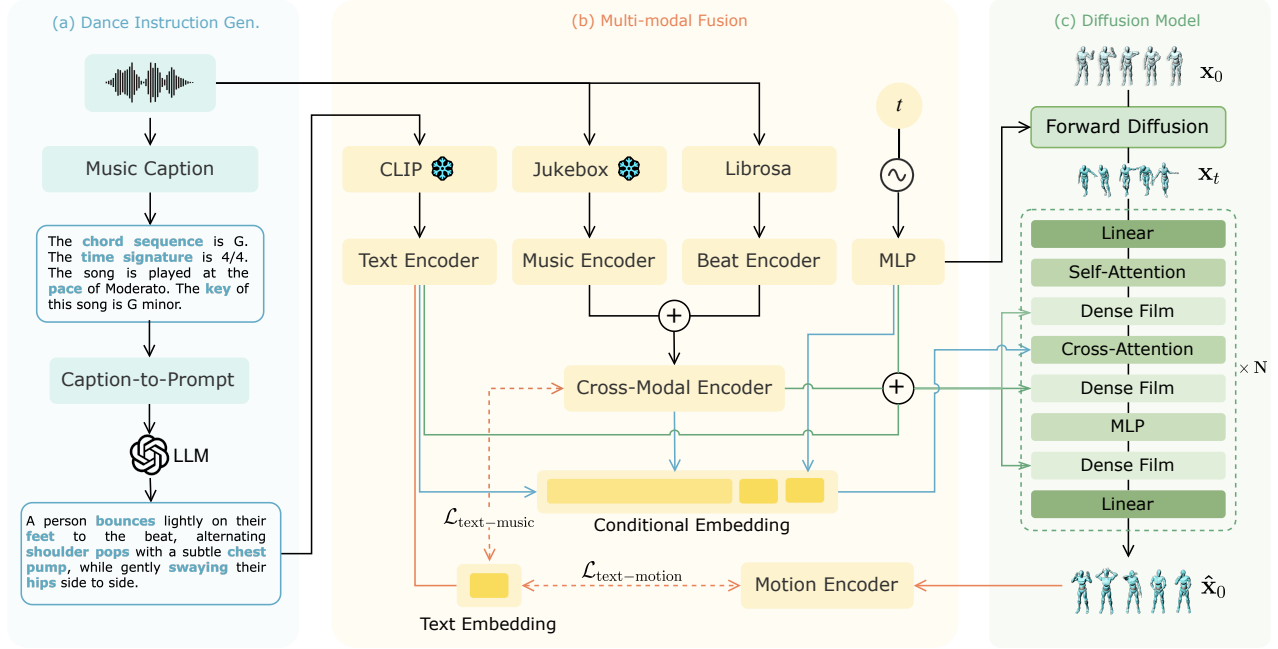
(a) Dance Instruction Gen.

Music Caption

The chord sequence is G. The time signature is 4/4. The song is played at the pace of Moderato. The key of this song is G minor.

Caption-to-Prompt

LLM

A person bounces lightly on their feet to the beat, alternating shoulder pops with a subtle chest pump, while gently swaying their hips side to side.

(b) Multi-modal Fusion

CLIP

Jukebox

Librosa

$t$

Text Encoder

Music Encoder

Beat Encoder

MLP

Cross-Modal Encoder

$\mathcal{L}_{\text{text}-\text{music}}$

Conditional Embedding

$\mathcal{L}_{\text{text}-\text{motion}}$

Motion Encoder

Text Embedding

(c) Diffusion Model

$\mathbf{x}_0$

Forward Diffusion

$\mathbf{x}_t$

Linear

Self-Attention

Dense Film

Cross-Attention

Dense Film

MLP

Dense Film

Linear

$\times$ N

$\hat{\mathbf{x}}_0$